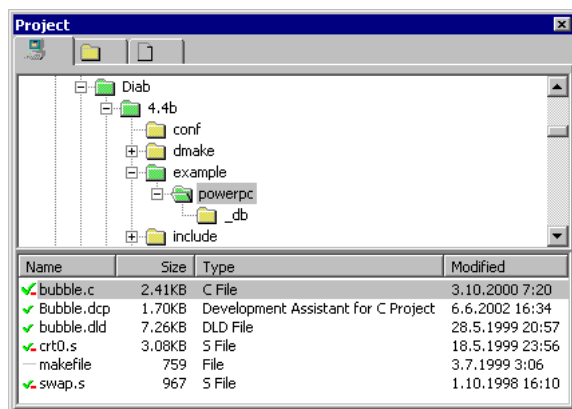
Project

Diab
4.4b
conf
dmake
example
powerpc
_db
include

| Name | Size | Type | Modified |
|---|---|---|---|
| bubble.c | 2.41KB | C File | 3.10.2000 7:20 |
| Bubble.dcp | 1.70KB | Development Assistant for C Project | 6.6.2002 16:34 |
| bubble.dld | 7.26KB | DLD File | 28.5.1999 20:57 |
| crt0.s | 3.08KB | S File | 18.5.1999 23:56 |
| makefile | 759 | File | 3.7.1999 3:06 |
| swap.s | 967 | S File | 1.10.1998 16:10 |